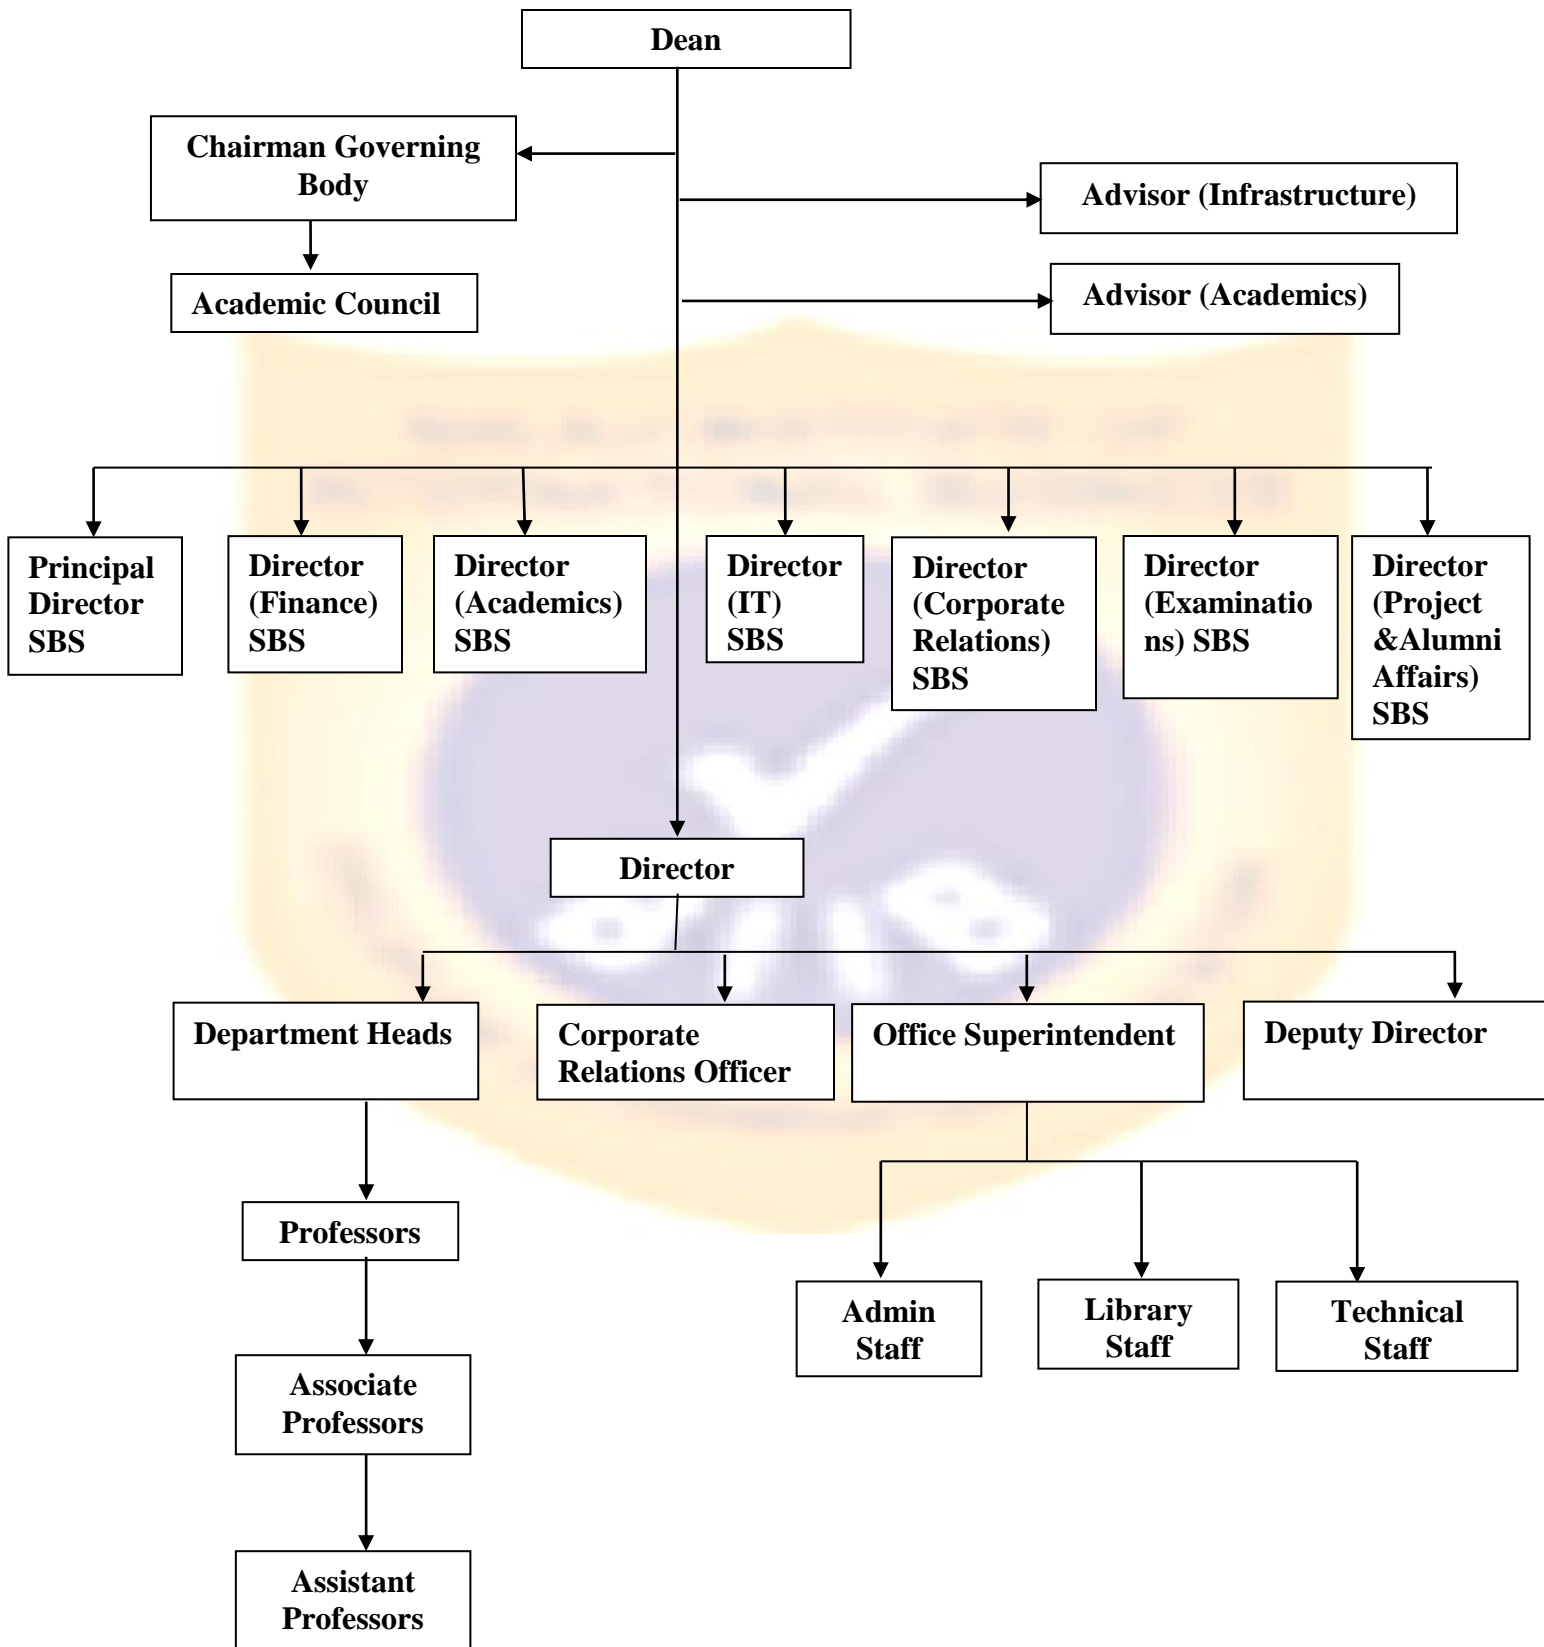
Dean

Chairman Governing Body

Academic Council

Advisor (Infrastructure)

Advisor (Academics)

Principal Director SBS

Director (Finance) SBS

Director (Academics) SBS

Director (IT) SBS

Director (Corporate Relations) SBS

Director (Examinations) SBS

Director (Project &Alumni Affairs) SBS

Director

Department Heads

Corporate Relations Officer

Office Superintendent

Deputy Director

Professors

Associate Professors

Assistant Professors

Admin Staff

Library Staff

Technical Staff